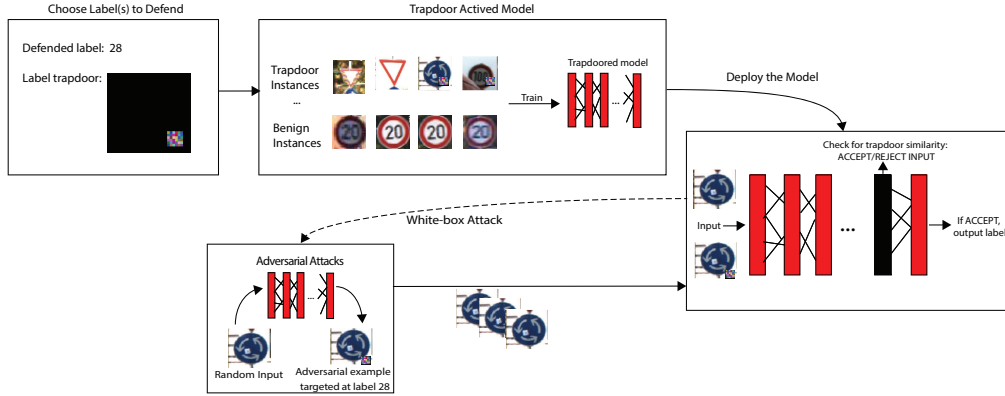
Choose Label(s) to Defend

Defended label: 28

Label trapdoor:

Trapdoor Actived Model

Trapdoor Instances
...

Benign Instances

Train

Trapdoored model

...

Deploy the Model

Check for trapdoor similarity: ACCEPT/REJECT INPUT

Input

...

If ACCEPT, output label

White-box Attack

Adversarial Attacks

...

Random Input

Adversarial example targeted at label 28